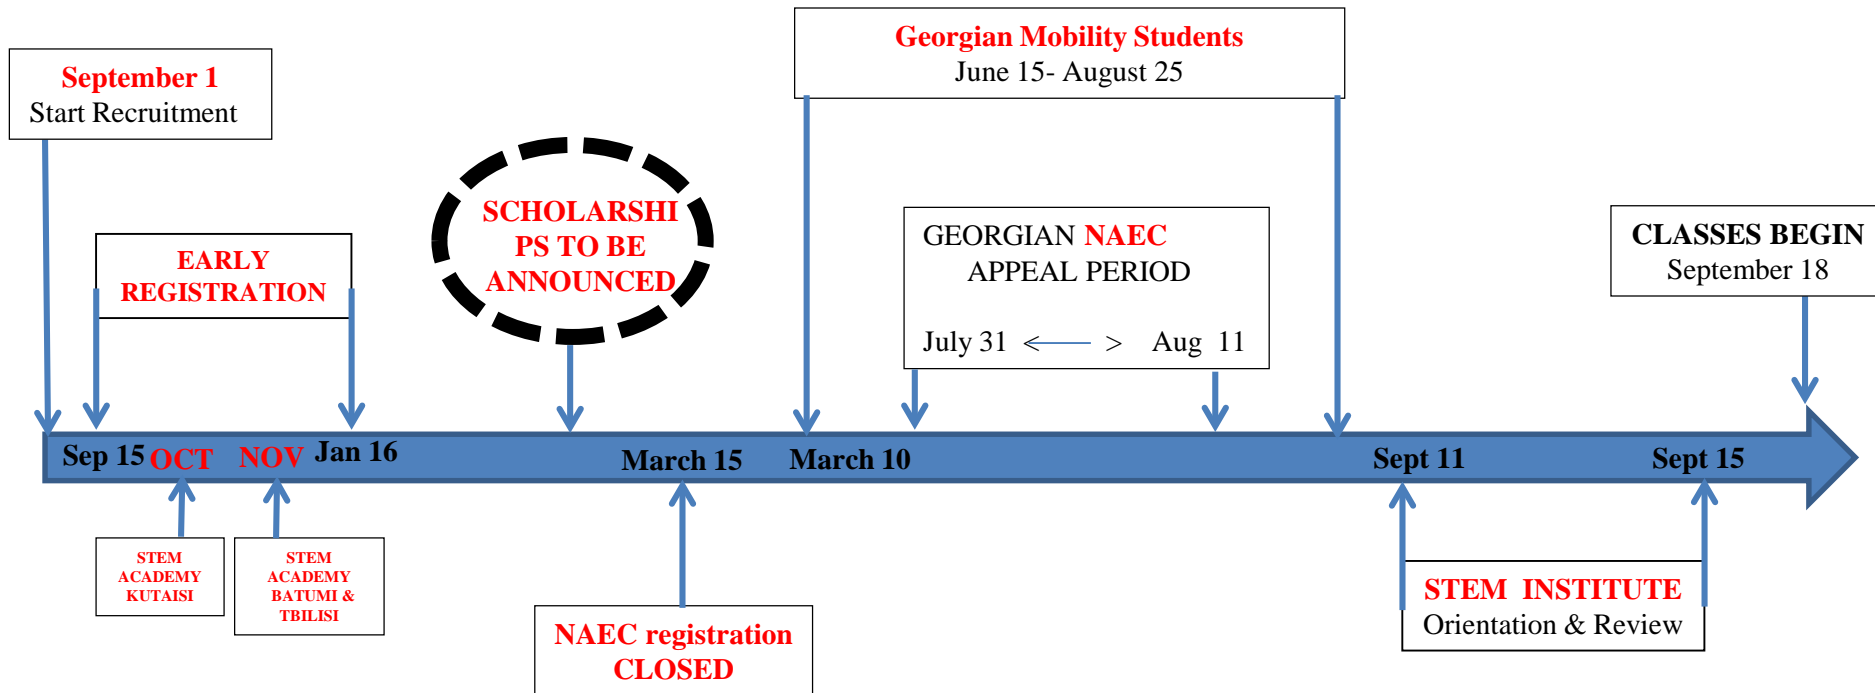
September 1
Start Recruitment

EARLY REGISTRATION

SCHOLARSHIPS TO BE ANNOUNCED

Georgian Mobility Students
June 15- August 25

GEORGIAN NAEC
APPEAL PERIOD
July 31 <——— > Aug 11

CLASSES BEGIN
September 18

Sep 15 OCT NOV Jan 16 March 15 March 10 Sept 11 Sept 15

STEM ACADEMY KUTAISI

STEM ACADEMY BATUMI & TBILISI

NAEC registration CLOSED

STEM INSTITUTE
Orientation & Review